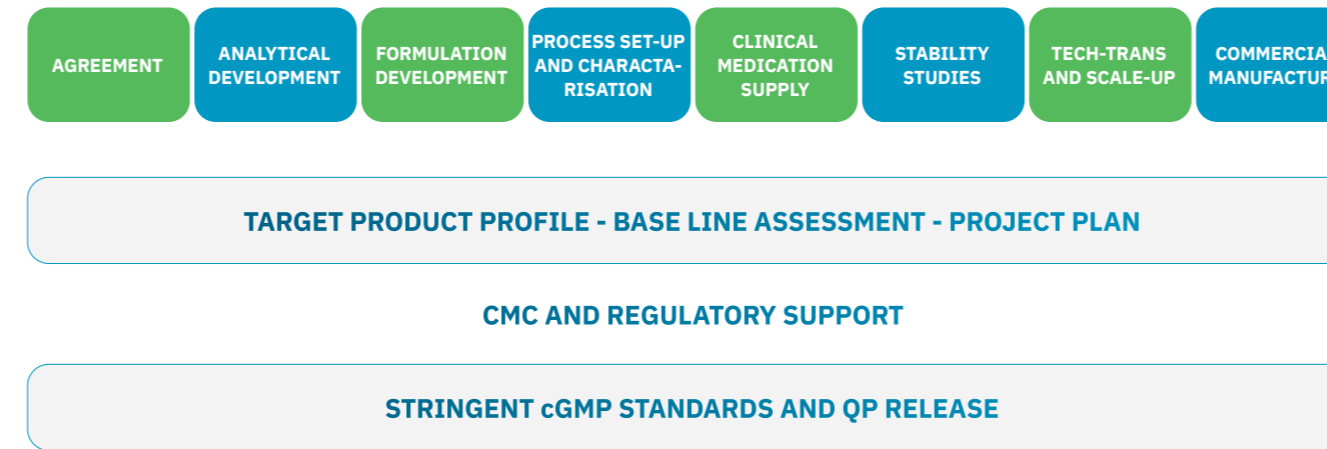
AGREEMENT

ANALYTICAL DEVELOPMENT

FORMULATION DEVELOPMENT

PROCESS SET-UP AND CHARACTARISATION

CLINICAL MEDICATION SUPPLY

STABILITY STUDIES

TECH-TRANS AND SCALE-UP

COMMERCIA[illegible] MANUFACTU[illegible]

TARGET PRODUCT PROFILE - BASE LINE ASSESSMENT - PROJECT PLAN

CMC AND REGULATORY SUPPORT

STRINGENT cGMP STANDARDS AND QP RELEASE